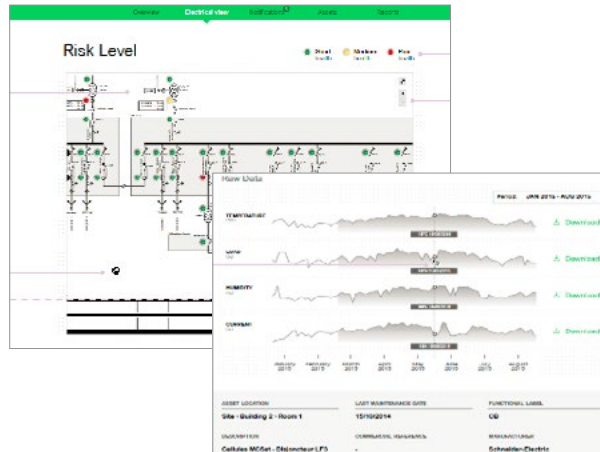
Overview Electrical view Notifications Assets Reports

Risk Level

Good Medium Bad

Raw Data

Period JAN 2015 - AUG 2015

TEMPERATURE

Download

VOLTAGE

Download

HUMIDITY

Download

CURRENT

Download

2015 2015 2015 2015 2015 2015 2015 2015

ASSET LOCATION
Site - Building 2 - Room 1

LAST MAINTENANCE DATE
15/10/2014

FUNCTIONAL LABEL
CB

DESCRIPTION
Cellules MCSet - Disjoncteur LF3

MANUFACTURER
Schneider-Electric